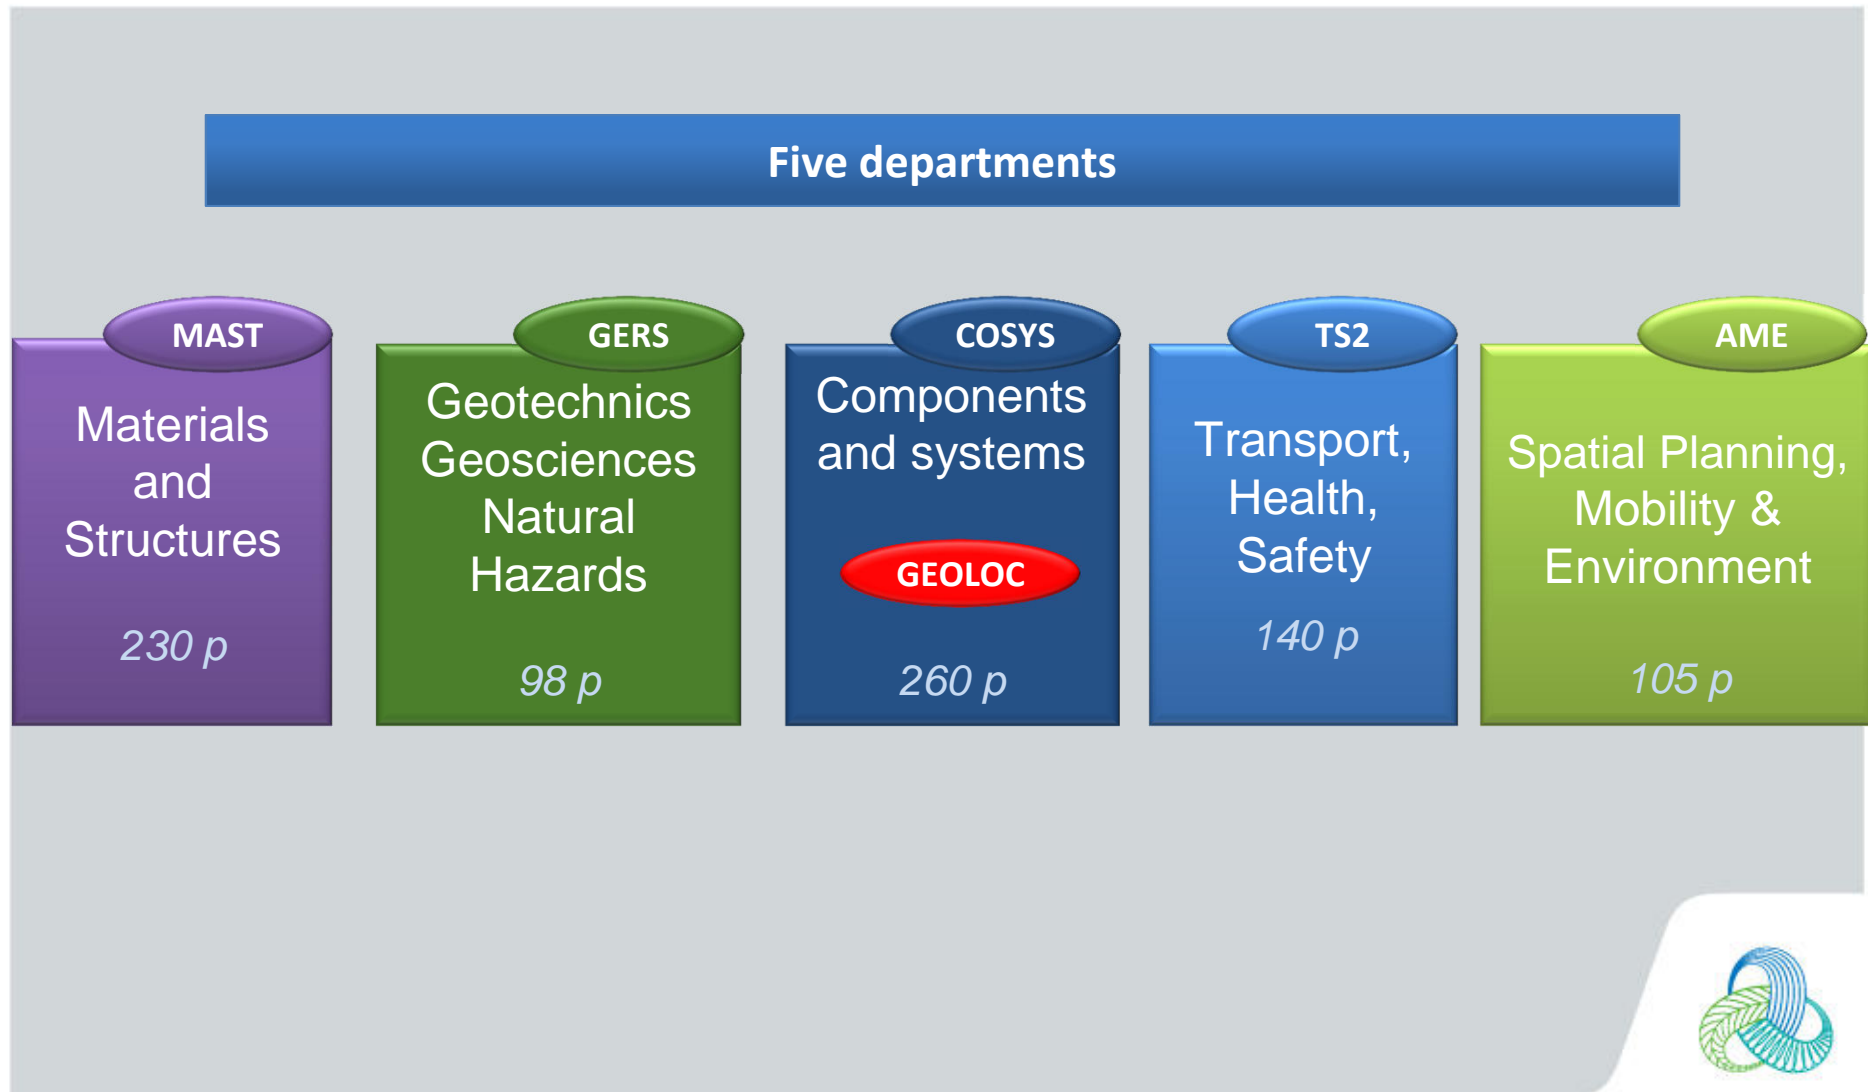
Five departments

MAST

Materials and Structures

230 p

GERS

Geotechnics Geosciences Natural Hazards

98 p

COSYS

Components and systems

GEOLOC

260 p

TS2

Transport, Health, Safety

140 p

AME

Spatial Planning, Mobility & Environment

105 p